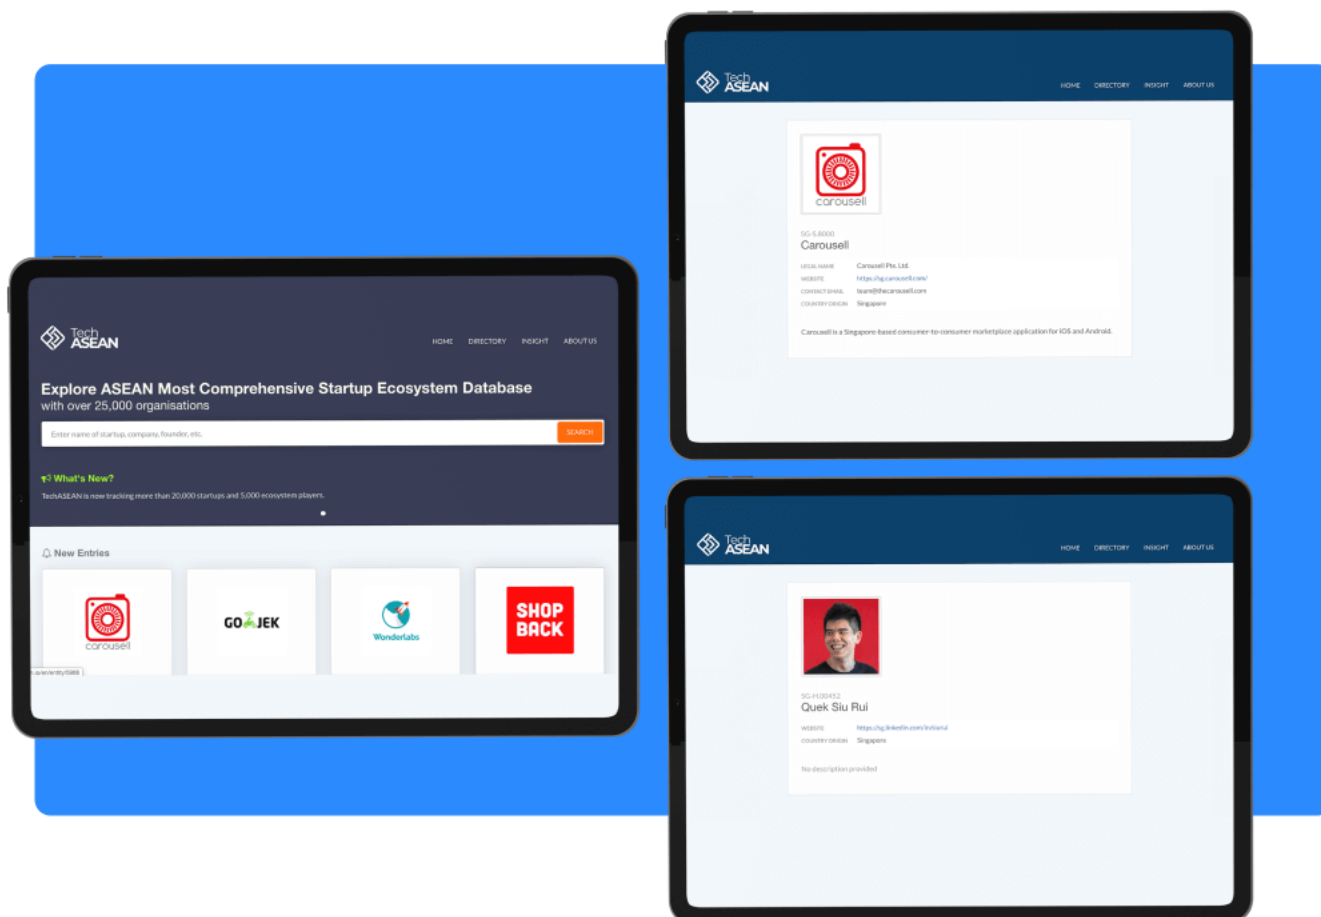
Tech ASEAN

HOME DIRECTORY INSIGHT ABOUT US

Explore ASEAN Most Comprehensive Startup Ecosystem Database
with over 25,000 organisations

Enter name of startup, company, founder, etc.

SEARCH

What's New?

TechASEAN is now tracking more than 20,000 startups and 5,000 ecosystem players.

New Entries

carousell

GOJEK

Wonderlabs

SHOP BACK

Tech ASEAN

HOME DIRECTORY INSIGHT ABOUT US

carousell

SG-S.8000
Carousell

LEGAL NAME Carousell Pte. Ltd.
WEBSITE https://sg.carousell.com/
CONTACT EMAIL team@thecarousell.com
COUNTRY ORIGIN Singapore

Carousell is a Singapore-based consumer-to-consumer marketplace application for iOS and Android.

Tech ASEAN

HOME DIRECTORY INSIGHT ABOUT US

SG-H20452
Quek Siu Rui

WEBSITE https://sg.linkedin.com/in/siurui
COUNTRY ORIGIN Singapore

No description provided